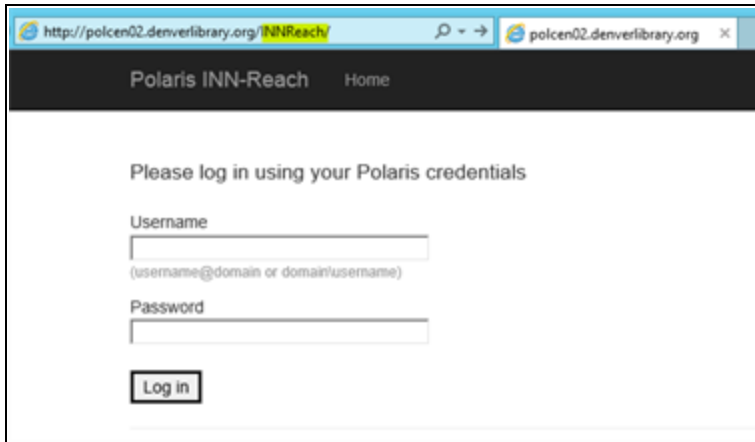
http://polcen02.denverlibrary.org/INNReach/

polcen02.denverlibrary.org ×

Polaris INN-Reach Home

Please log in using your Polaris credentials

Username

(username@domain or domain\username)

Password

Log in